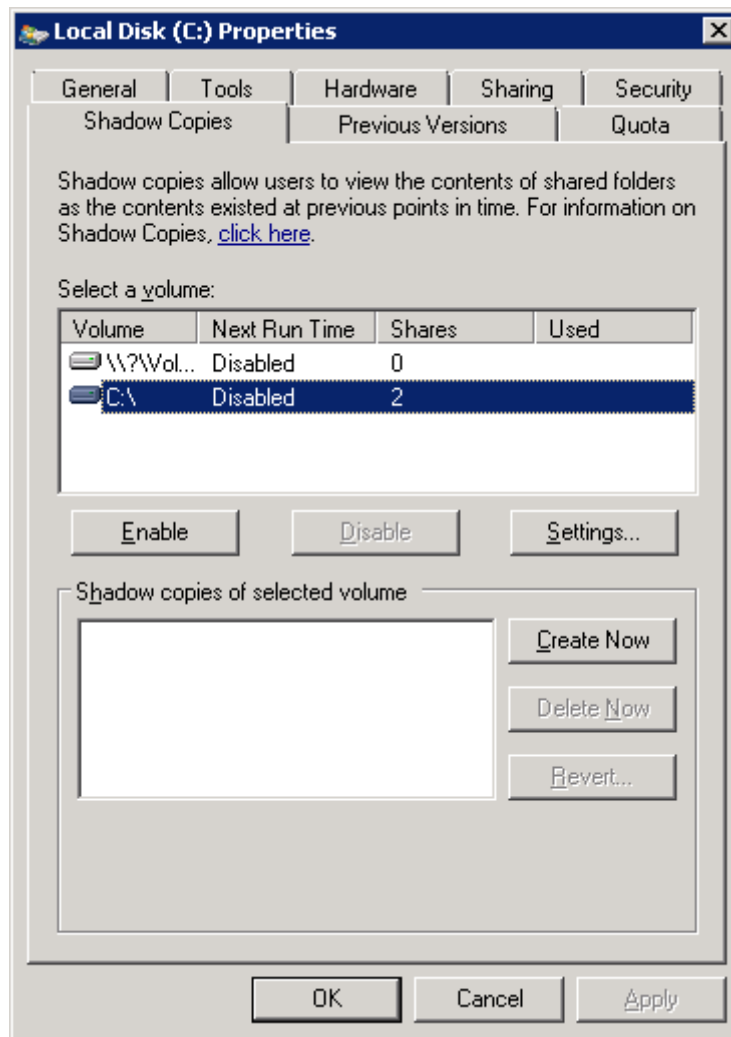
Local Disk (C:) Properties

General | Tools | Hardware | Sharing | Security
Shadow Copies | Previous Versions | Quota

Shadow copies allow users to view the contents of shared folders as the contents existed at previous points in time. For information on Shadow Copies, click here.

Select a volume:

| Volume | Next Run Time | Shares | Used |
|---|---|---|---|
| \\?\Vol... | Disabled | 0 | |
| C:\ | Disabled | 2 | |

Enable | Disable | Settings...

Shadow copies of selected volume

Create Now
Delete Now
Revert...

OK | Cancel | Apply